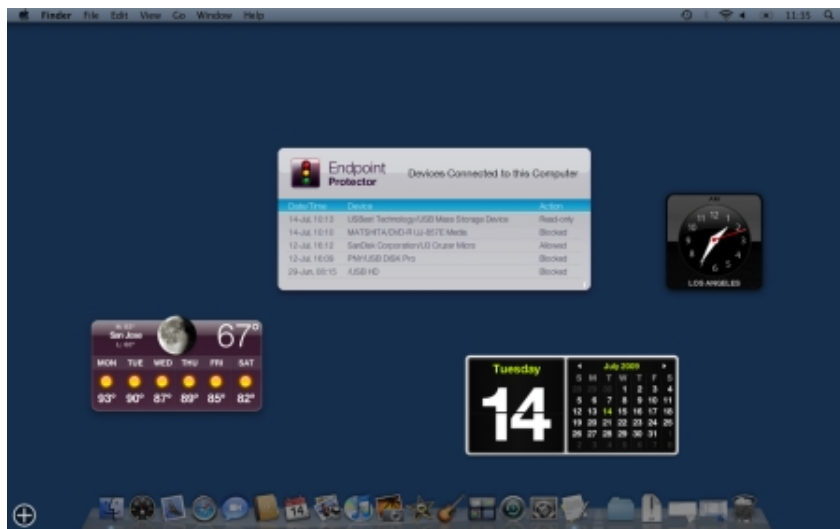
Finder File Edit View Go Window Help

11:35

Endpoint Protector

Devices Connected to this Computer

| Date/Time | Device | Action |
|---|---|---|
| 14-Jul, 10:13 | USBest Technology USB Mass Storage Device | Read-only |
| 14-Jul, 10:13 | MATSHITA DVD-R UJ-857E Media | Blocked |
| 12-Jul, 16:12 | SanDisk Corporation U3 Cruzer Micro | Allowed |
| 12-Jul, 16:09 | PNY USB DISK Pro | Blocked |
| 29-Jun, 09:15 | USB HD | Blocked |

LOS ANGELES

San Jose

67°

| MON | TUE | WED | THU | FRI | SAT |
|---|---|---|---|---|---|
| 93° | 90° | 87° | 89° | 85° | 82° |

Tuesday

14

July 2009

| S | M | T | W | T | F | S |
|---|---|---|---|---|---|---|
| | | | 1 | 2 | 3 | 4 |
| 5 | 6 | 7 | 8 | 9 | 10 | 11 |
| 12 | 13 | 14 | 15 | 16 | 17 | 18 |
| 19 | 20 | 21 | 22 | 23 | 24 | 25 |
| 26 | 27 | 28 | 29 | 30 | 31 | |

14